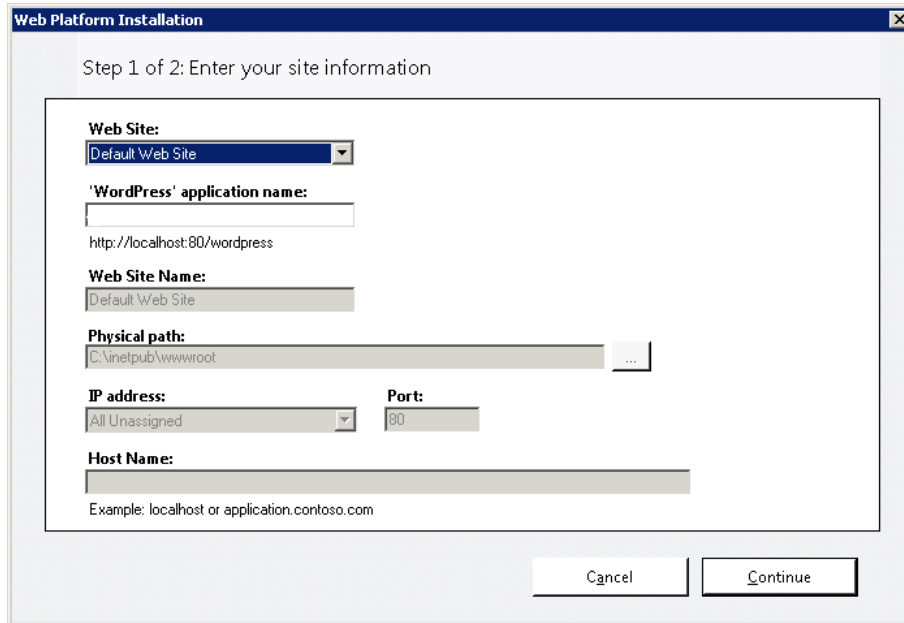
Web Platform Installation

Step 1 of 2: Enter your site information

Web Site:

Default Web Site

'WordPress' application name:

http://localhost:80/wordpress

Web Site Name:

Default Web Site

Physical path:

C:\inetpub\wwwroot

...

IP address:

All Unassigned

Port:

80

Host Name:

Example: localhost or application.contoso.com

Cancel

Continue